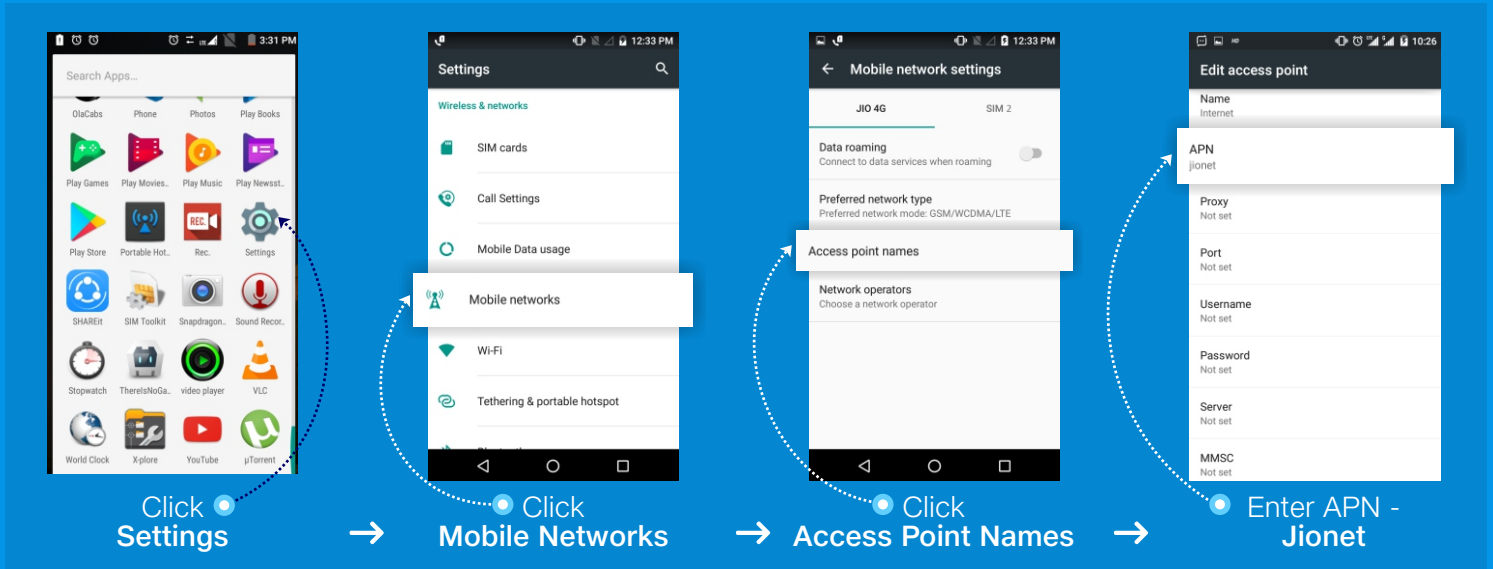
3:31 PM

Search Apps...

OlaCabs
Phone
Photos
Play Books
Play Games
Play Movies...
Play Music
Play Newsst...
Play Store
Portable Hot...
Rec.
Settings
SHAREit
SIM Toolkit
Snapdragon...
Sound Recor...
Stopwatch
TherelsNoGa...
video player
VLC
World Clock
X-plore
YouTube
µTorrent

Click
**Settings**

12:33 PM

Settings

Wireless & networks

SIM cards

Call Settings

Mobile Data usage

Mobile networks

Wi-Fi

Tethering & portable hotspot

Click
**Mobile Networks**

12:33 PM

Mobile network settings

JIO 4G
SIM 2

Data roaming
Connect to data services when roaming

Preferred network type
Preferred network mode: GSM/WCDMA/LTE

Access point names

Network operators
Choose a network operator

Click
**Access Point Names**

10:26

Edit access point

Name
Internet

APN
jionet

Proxy
Not set

Port
Not set

Username
Not set

Password
Not set

Server
Not set

MMSC
Not set

Enter APN -
**Jionet**